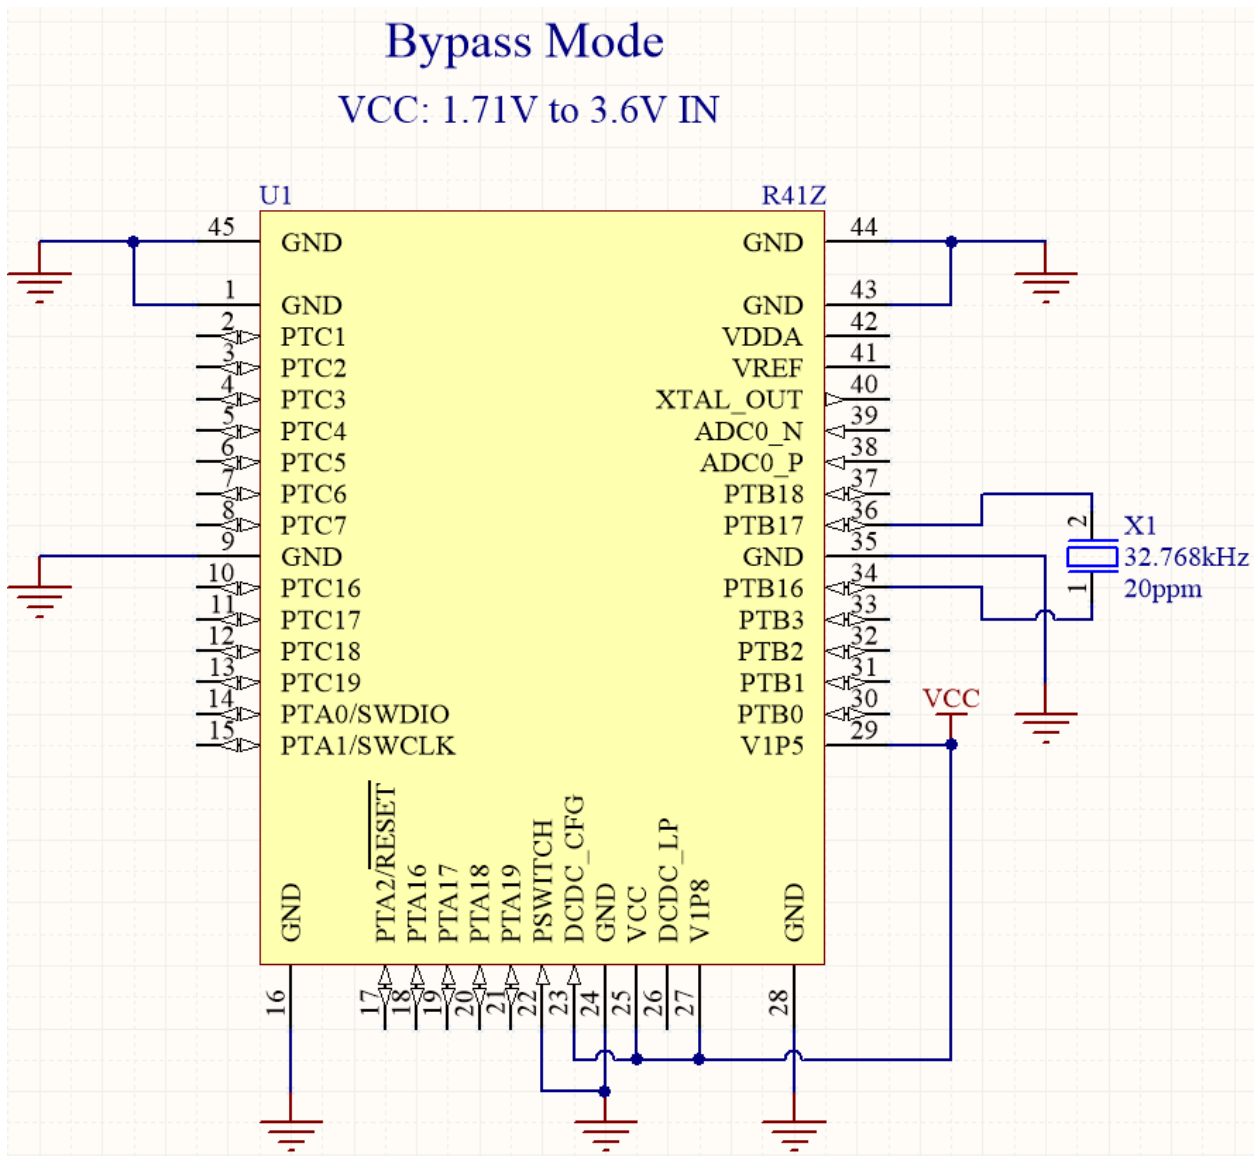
Bypass Mode

VCC: 1.71V to 3.6V IN

U1

R41Z

45 GND
1 GND
2 PTC1
3 PTC2
4 PTC3
5 PTC4
6 PTC5
7 PTC6
8 PTC7
9 GND
10 PTC16
11 PTC17
12 PTC18
13 PTC19
14 PTA0/SWDIO
15 PTA1/SWCLK

GND 44
GND 43
VDDA 42
VREF 41
XTAL_OUT 40
ADC0_N 39
ADC0_P 38
PTB18 37
PTB17 36
GND 35
PTB16 34
PTB3 33
PTB2 32
PTB1 31
PTB0 30
V1P5 29

GND 16
$\overline{\text{RESET}}$ PTA2/$\overline{RESET}$ 17
PTA16 18
PTA17 19
PTA18 20
PTA19 21
PSWITCH 22
DCDC_CFG 23
GND 24
VCC 25
DCDC_LP 26
V1P8 27
GND 28

X1
32.768kHz
20ppm
2
1

VCC